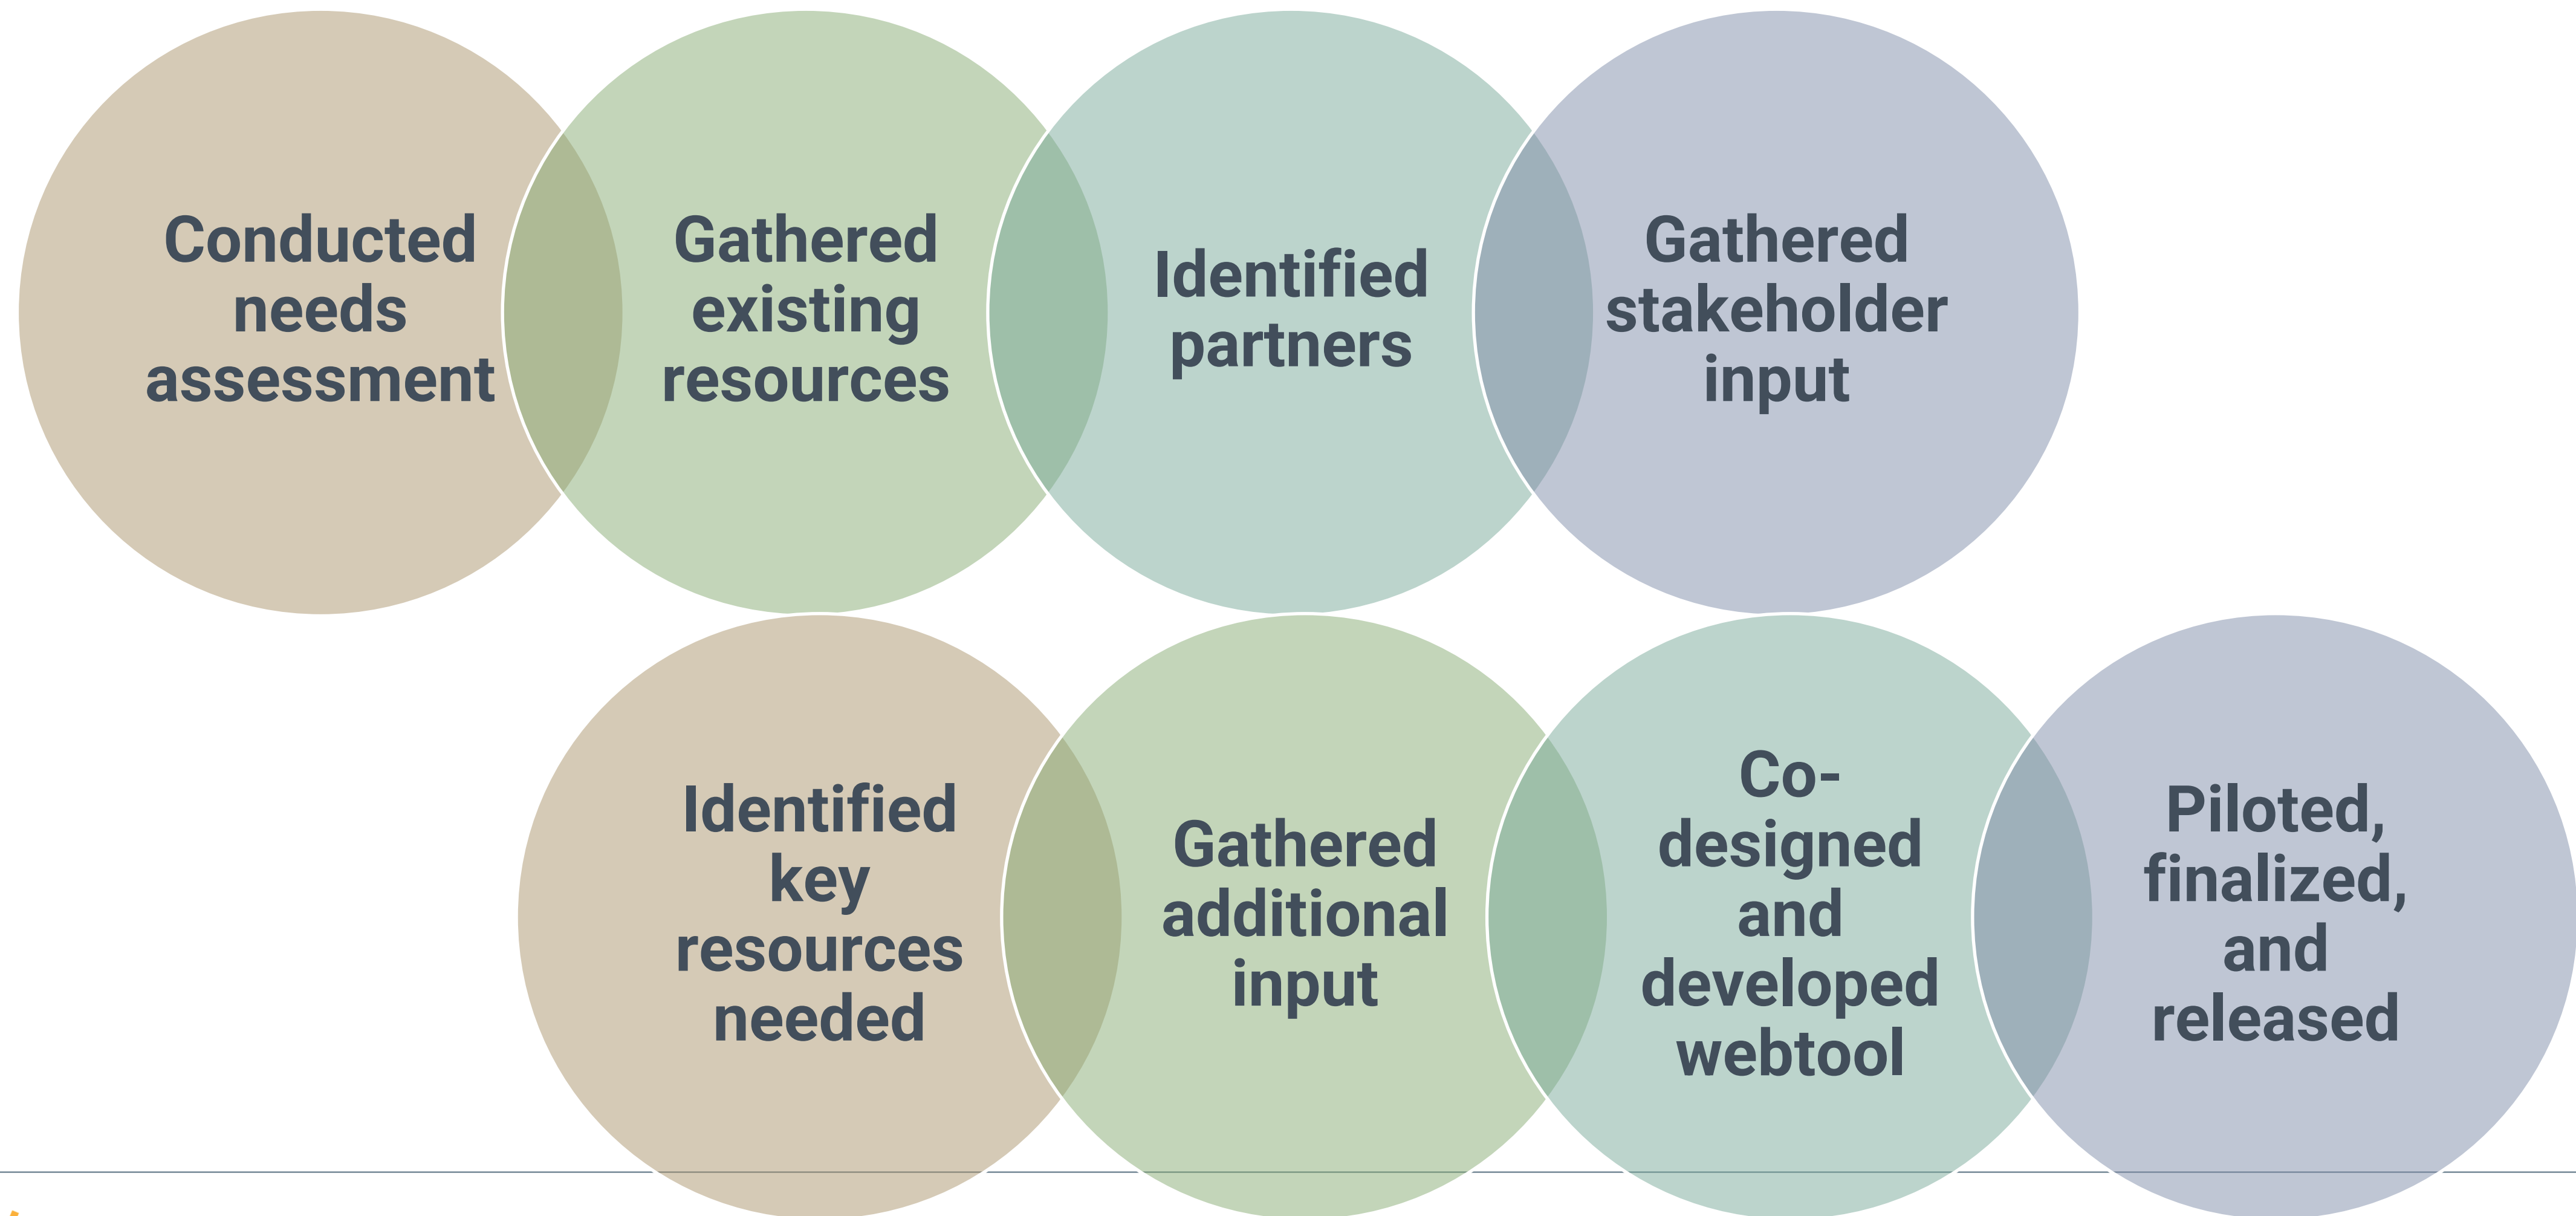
Conducted needs assessment

Gathered existing resources

Identified partners

Gathered stakeholder input

Identified key resources needed

Gathered additional input

Co-designed and developed webtool

Piloted, finalized, and released